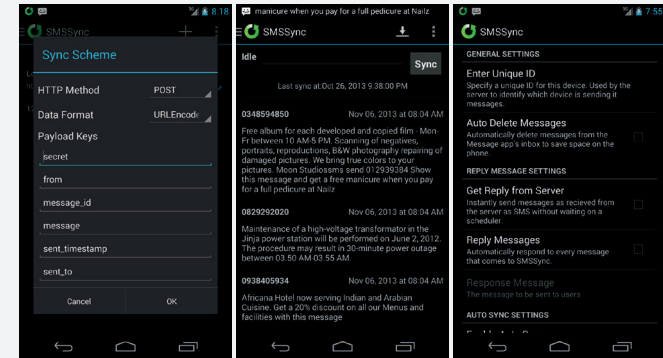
8:18
SMSSync
Sync Scheme
HTTP Method
POST
Data Format
URLEncode
Payload Keys
secret
from
message_id
message
sent_timestamp
sent_to
Cancel
OK

manicure when you pay for a full pedicure at Nailz
SMSSync
Idle
Sync
Last sync at:Oct 26, 2013 9:38:00 PM
0348594850
Nov 06, 2013 at 08:04 AM
Free album for each developed and copied film - Mon-Fr between 10 AM-5 PM. Scanning of negatives, portraits, reproductions, B&W photography repairing of damaged pictures. We bring true colors to your pictures. Moon Studiossms send 012939384 Show this message and get a free manicure when you pay for a full pedicure at Nailz
0829292020
Nov 06, 2013 at 08:04 AM
Maintenance of a high-voltage transformator in the Jinja power station will be performed on June 2, 2012. The procedure may result in 30-minute power outage between 03.50 AM-03.55 AM.
0938405934
Nov 06, 2013 at 08:04 AM
Africana Hotel now serving Indian and Arabian Cuisine. Get a 20% discount on all our Menus and facilities with this message

7:55
SMSSync
GENERAL SETTINGS
Enter Unique ID
Specify a unique ID for this device. Used by the server to identify which device is sending it messages.
Auto Delete Messages
Automatically delete messages from the Message app's inbox to save space on the phone.
REPLY MESSAGE SETTINGS
Get Reply from Server
Instantly send messages as recieved from the server as SMS without waiting on a scheduler.
Reply Messages
Automatically respond to every message that comes to SMSSync.
Response Message
The message to be sent to users
AUTO SYNC SETTINGS
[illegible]